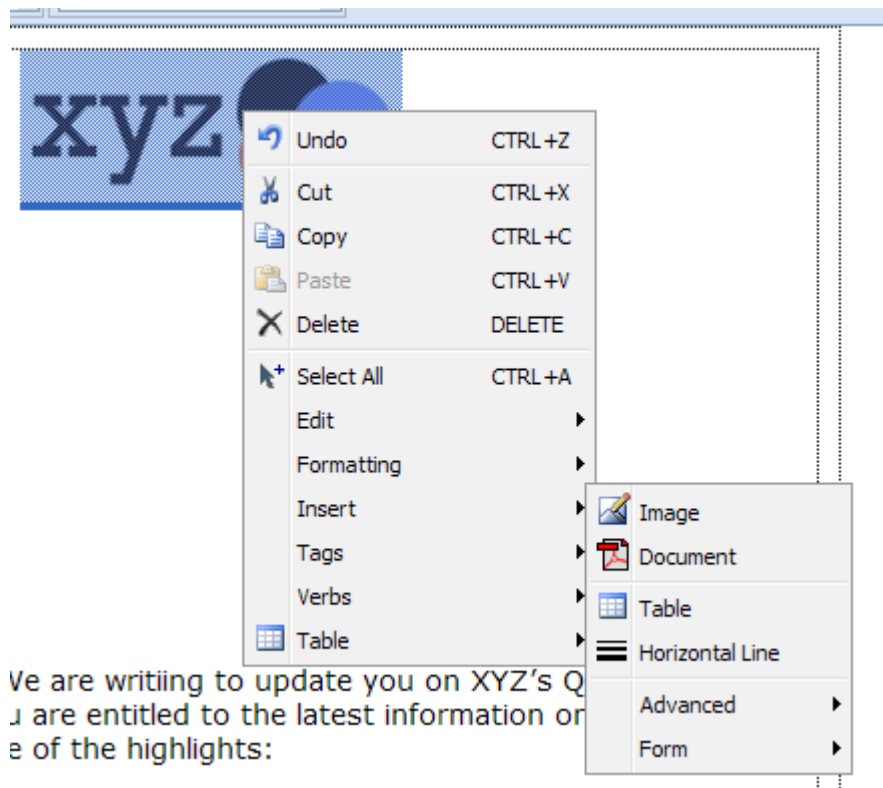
xyz

Undo CTRL+Z
Cut CTRL+X
Copy CTRL+C
Paste CTRL+V
Delete DELETE
Select All CTRL+A
Edit
Formatting
Insert
Tags
Verbs
Table

Image
Document
Table
Horizontal Line
Advanced
Form

Ve are writiing to update you on XYZ's Q
ı are entitled to the latest information or
e of the highlights: